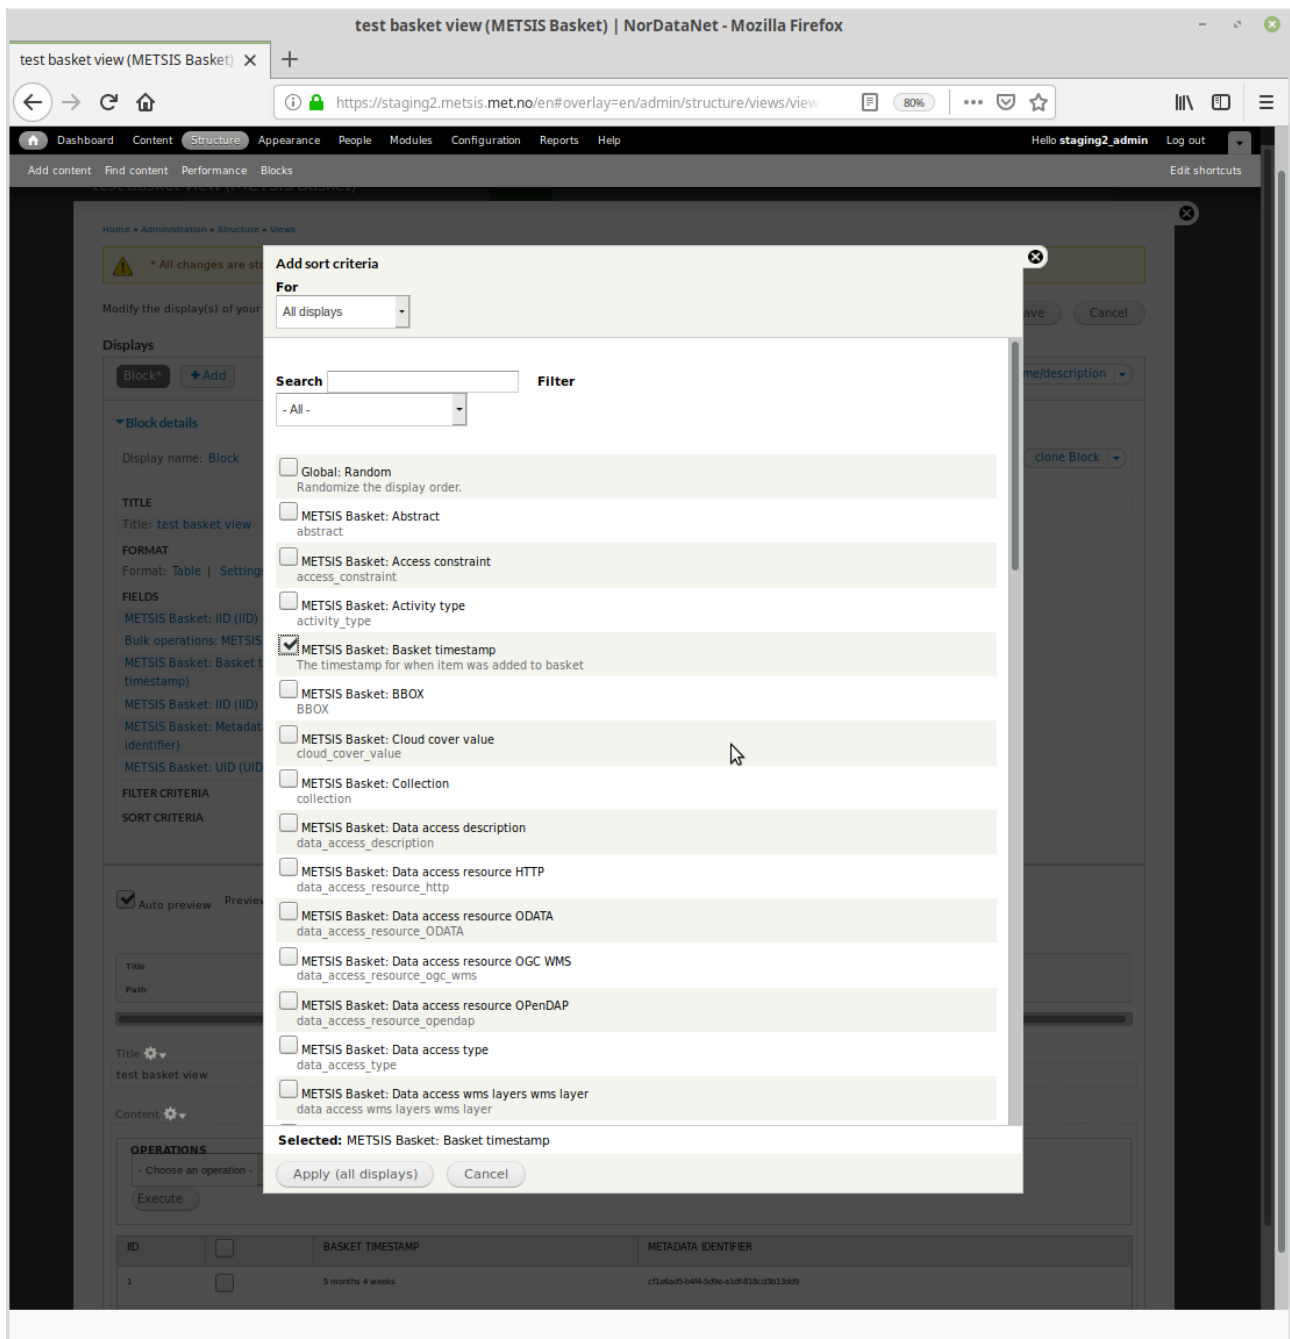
test basket view (METSIS Basket) | NorDataNet - Mozilla Firefox

test basket view (METSIS Basket)

https://staging2.metsis.met.no/en#overlay=en/admin/structure/views/view

80%

Dashboard Content Structure Appearance People Modules Configuration Reports Help

Hello staging2_admin Log out

Add content Find content Performance Blocks

Edit shortcuts

Home » Administration » Structure » Views

* All changes are st

Modify the display(s) of your

Displays

Block* +Add

Block details

Display name: Block

TITLE

Title: test basket view

FORMAT

Format: Table | Settings

FIELDS

METSIS Basket: IID (IID)

Bulk operations: METSIS

METSIS Basket: Basket timestamp)

METSIS Basket: IID (IID)

METSIS Basket: Metadat identifier)

METSIS Basket: UID (UID

FILTER CRITERIA

SORT CRITERIA

Auto preview Previe

Title

Path

Title

test basket view

Content

OPERATIONS

- Choose an operation -

Execute

| IID | | BASKET TIMESTAMP | METADATA IDENTIFIER |
|---|---|---|---|
| 1 | | 5 months 4 weeks | cf1a6ad5-b4f4-5d9e-a1df-818cd3b13dd9 |

ave Cancel

me/description

clone Block

Add sort criteria

For

All displays

Search

Filter

- All -

Global: Random
Randomize the display order.

METSIS Basket: Abstract
abstract

METSIS Basket: Access constraint
access_constraint

METSIS Basket: Activity type
activity_type

METSIS Basket: Basket timestamp
The timestamp for when item was added to basket

METSIS Basket: BBOX
BBOX

METSIS Basket: Cloud cover value
cloud_cover_value

METSIS Basket: Collection
collection

METSIS Basket: Data access description
data_access_description

METSIS Basket: Data access resource HTTP
data_access_resource_http

METSIS Basket: Data access resource ODATA
data_access_resource_ODATA

METSIS Basket: Data access resource OGC WMS
data_access_resource_ogc_wms

METSIS Basket: Data access resource OPenDAP
data_access_resource_opendap

METSIS Basket: Data access type
data_access_type

METSIS Basket: Data access wms layers wms layer
data access wms layers wms layer

Selected: METSIS Basket: Basket timestamp

Apply (all displays) Cancel